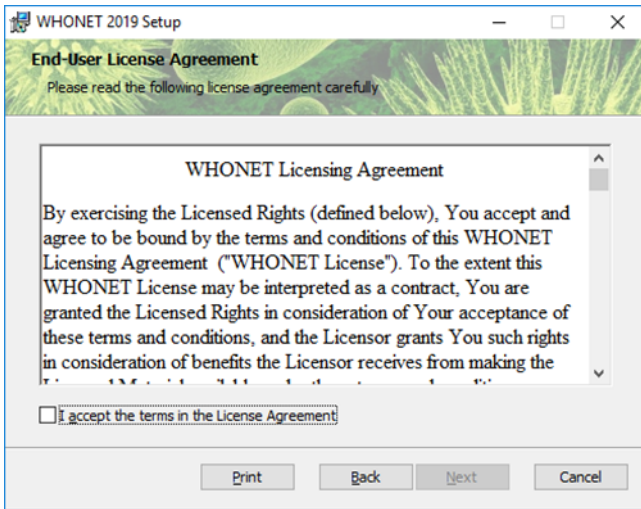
WHONET 2019 Setup

End-User License Agreement
Please read the following license agreement carefully

WHONET Licensing Agreement

By exercising the Licensed Rights (defined below), You accept and agree to be bound by the terms and conditions of this WHONET Licensing Agreement ("WHONET License"). To the extent this WHONET License may be interpreted as a contract, You are granted the Licensed Rights in consideration of Your acceptance of these terms and conditions, and the Licensor grants You such rights in consideration of benefits the Licensor receives from making the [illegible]

I accept the terms in the License Agreement

Print Back Next Cancel